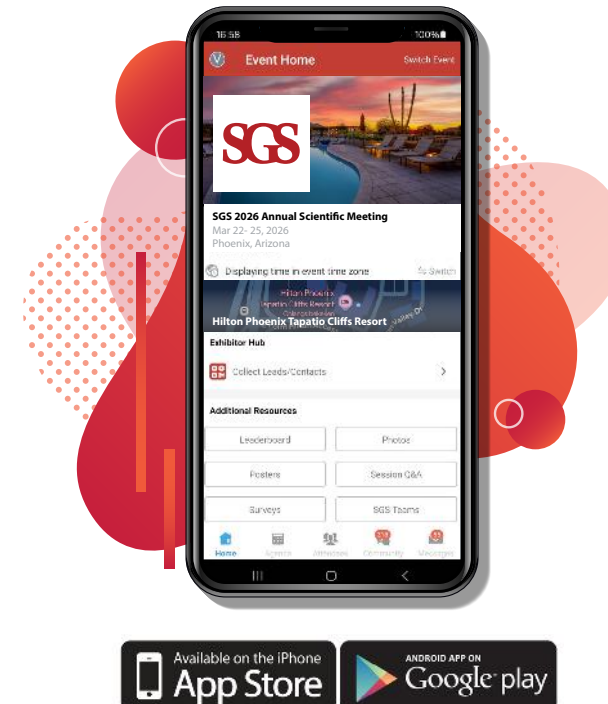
16:58

100%

Event Home

Switch Event

SGS

SGS 2026 Annual Scientific Meeting

Mar 22- 25, 2026

Phoenix, Arizona

Displaying time in event time zone

Switch

Hilton Phoenix Tapatio Cliffs Resort

Hilton Phoenix Tapatio Cliffs Resort

Exhibitor Hub

Collect Leads/Contacts

Additional Resources

Leaderboard

Photos

Posters

Session Q&A

Surveys

SGS Teams

Home

Agenda

Attendees

Community

Messages

Available on the iPhone
App Store

ANDROID APP ON
Google play